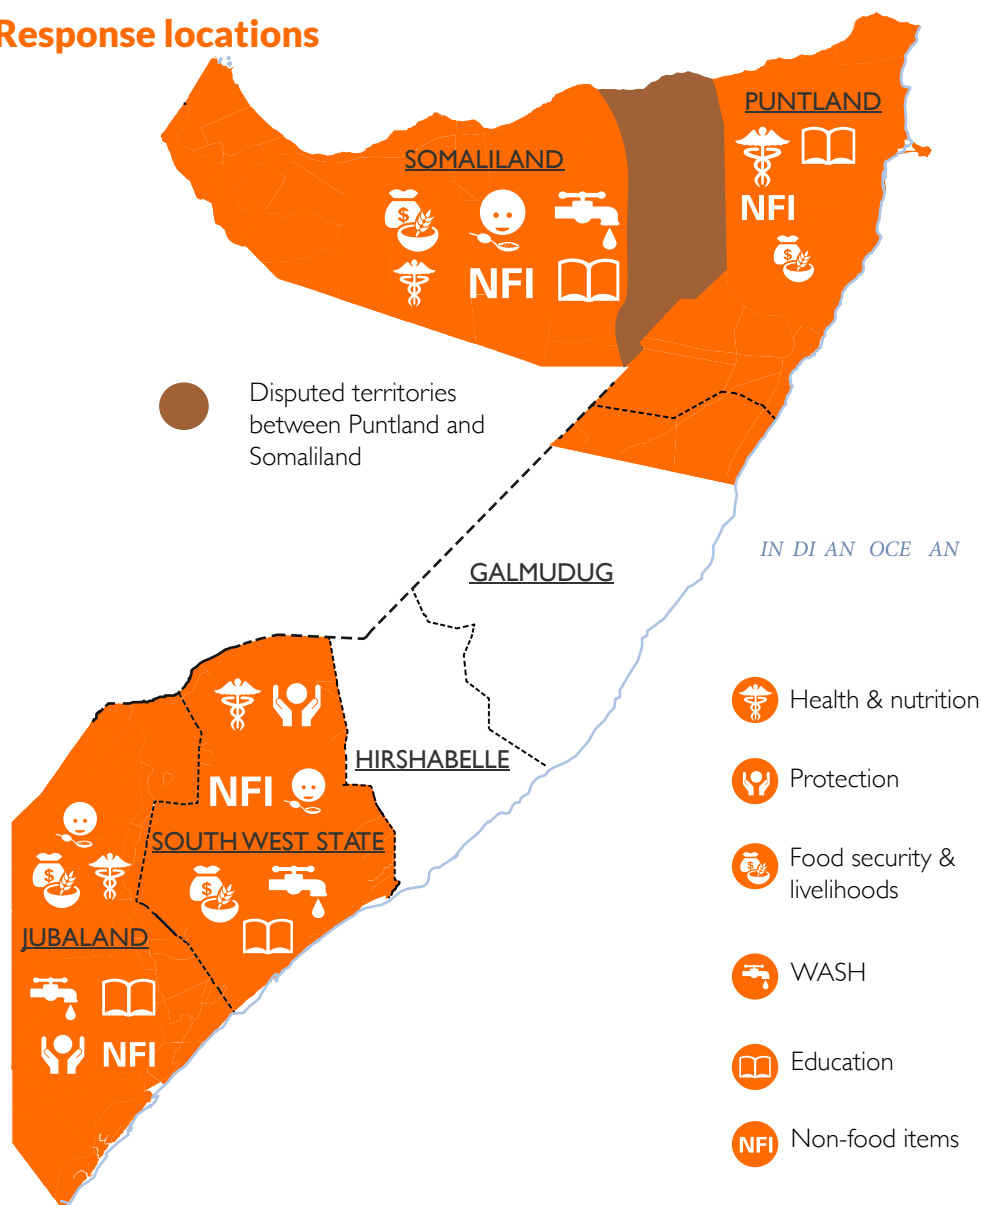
Response locations

PUNTLAND

NFI

SOMALILAND

NFI

Disputed territories between Puntland and Somaliland

IN DI AN OCE AN

GALMUDUG

NFI

HIRSHABELLE

SOUTH WEST STATE

JUBALAND

NFI

Health & nutrition

Protection

Food security & livelihoods

WASH

Education

NFI Non-food items